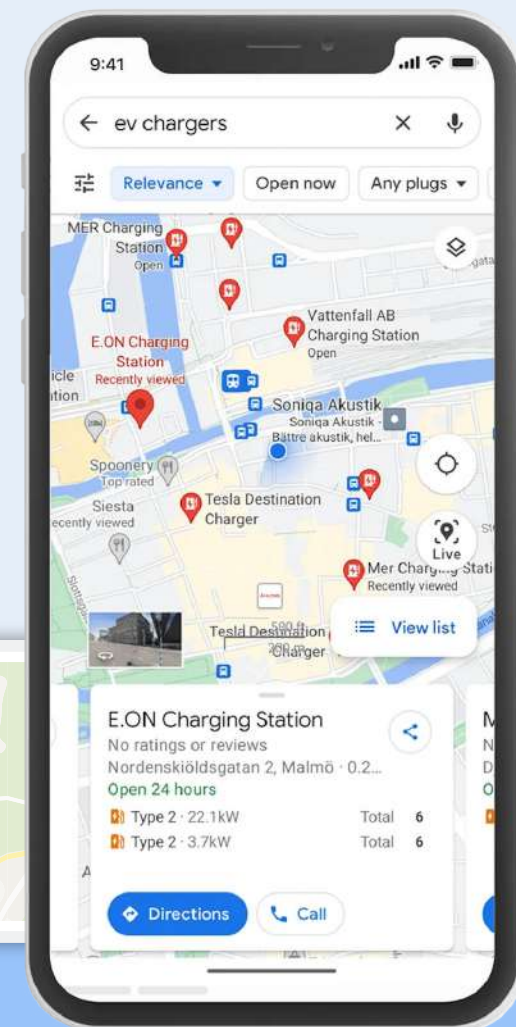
9:41

ev chargers

Relevance
Open now
Any plugs

MER Charging Station
Open
Vattenfall AB Charging Station
Open
E.ON Charging Station
Recently viewed
icle
ition
Soniqa Akustik
Soniqa Akustik - Bättre akustik, hel...
Spoonery
Top rated
Siesta
ecently viewed
Tesla Destination Charger
Live
Mer Charg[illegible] Stati
Recently viewed
Tesla Destination Charger
500 ft
200 m
View list

E.ON Charging Station
No ratings or reviews
Nordenskiöldsgatan 2, Malmö · 0.2...
Open 24 hours
Type 2 · 22.1kW Total 6
Type 2 · 3.7kW Total 6
Directions
Call

M
N
D
O